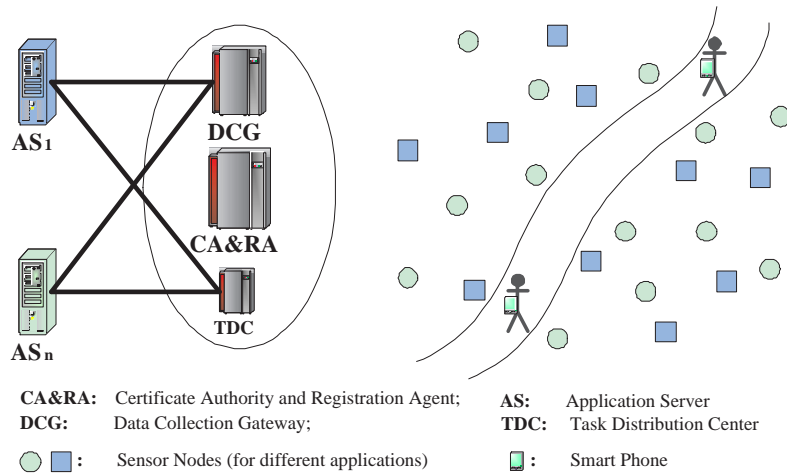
$AS_1$

DCG

CA&RA

TDC

$AS_n$

CA&RA: Certificate Authority and Registration Agent;
DCG: Data Collection Gateway;

AS: Application Server
TDC: Task Distribution Center

: Sensor Nodes (for different applications)

: Smart Phone